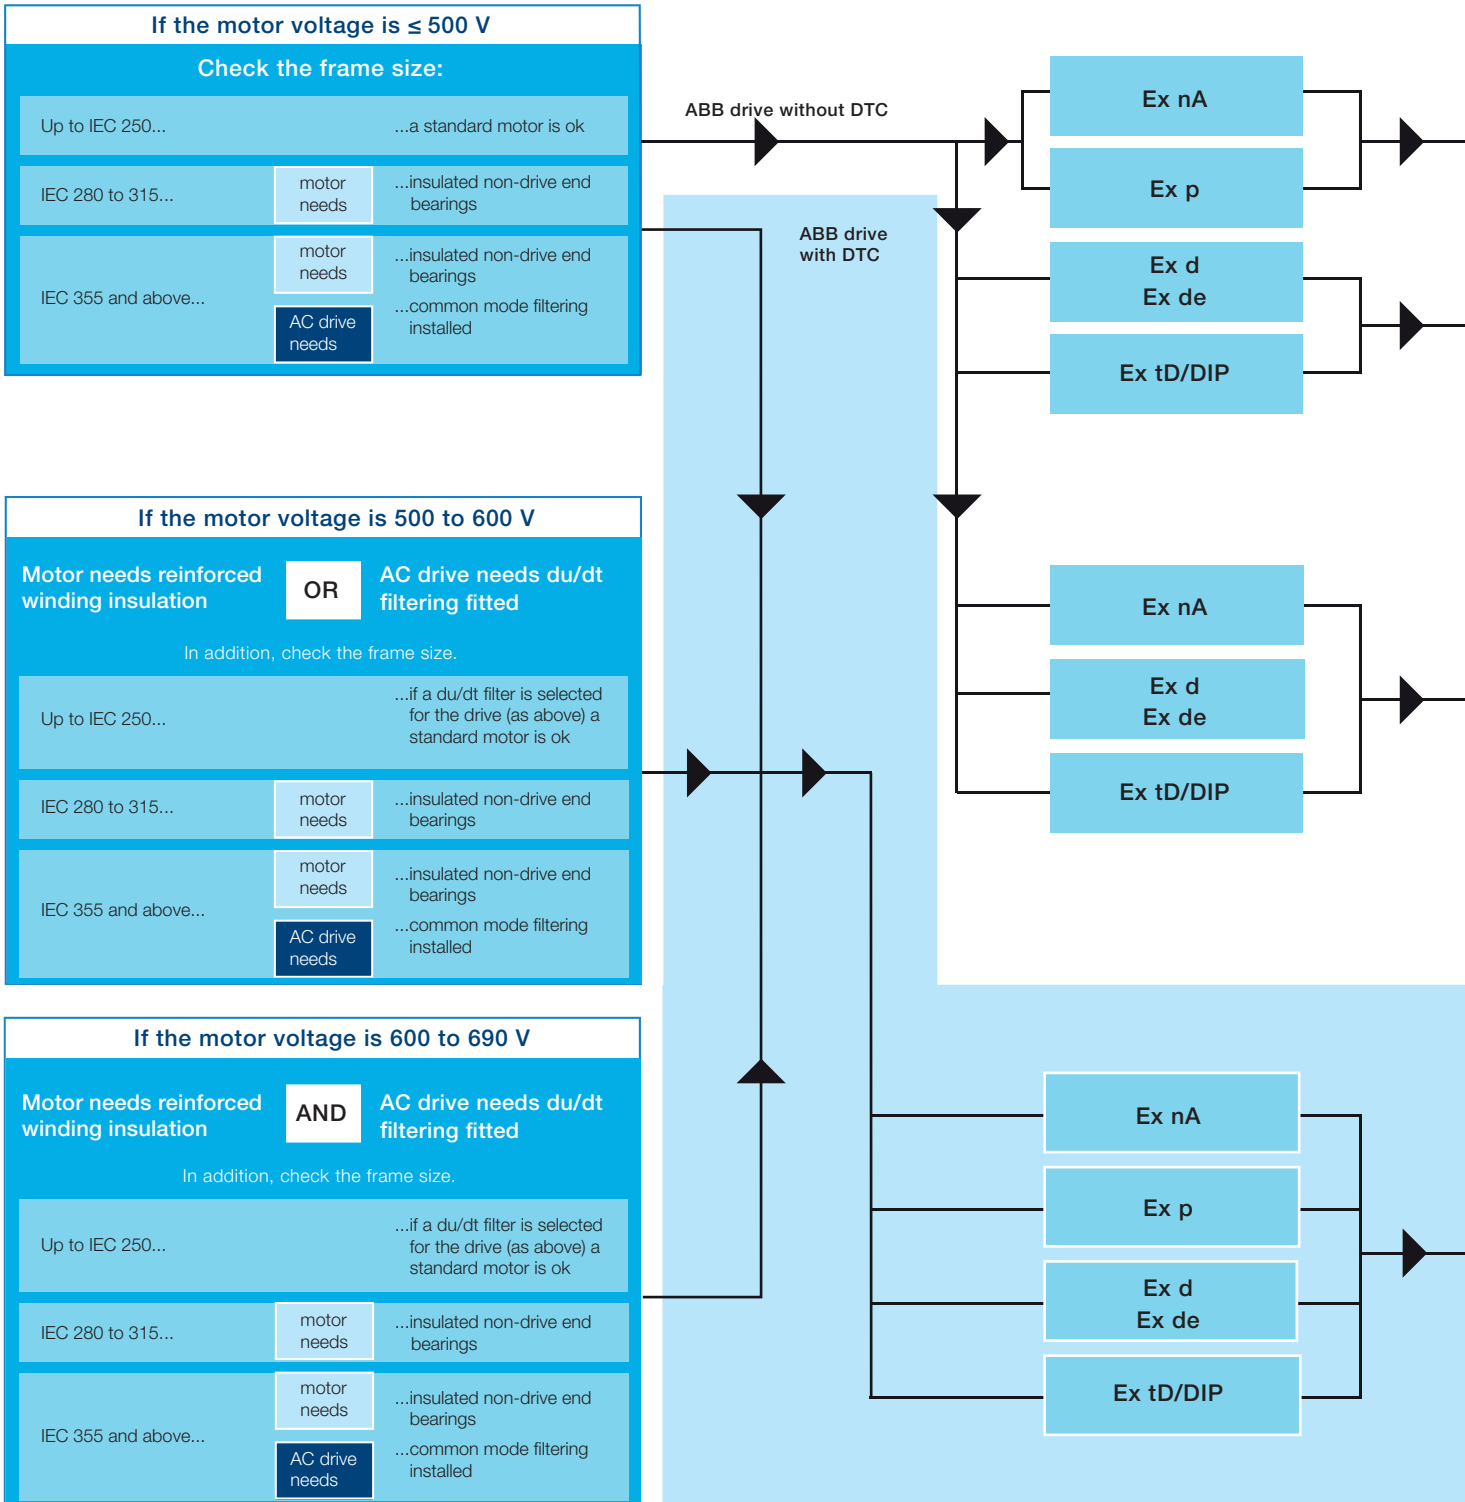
If the motor voltage is ≤ 500 V

Check the frame size:

Up to IEC 250... ...a standard motor is ok

IEC 280 to 315... motor needs ...insulated non-drive end bearings

IEC 355 and above... motor needs ...insulated non-drive end bearings
AC drive needs ...common mode filtering installed

ABB drive without DTC

ABB drive with DTC

Ex nA

Ex p

Ex d
Ex de

Ex tD/DIP

If the motor voltage is 500 to 600 V

Motor needs reinforced winding insulation OR AC drive needs du/dt filtering fitted

In addition, check the frame size.

Up to IEC 250... ...if a du/dt filter is selected for the drive (as above) a standard motor is ok

IEC 280 to 315... motor needs ...insulated non-drive end bearings

IEC 355 and above... motor needs ...insulated non-drive end bearings
AC drive needs ...common mode filtering installed

Ex nA

Ex d
Ex de

Ex tD/DIP

If the motor voltage is 600 to 690 V

Motor needs reinforced winding insulation AND AC drive needs du/dt filtering fitted

In addition, check the frame size.

Up to IEC 250... ...if a du/dt filter is selected for the drive (as above) a standard motor is ok

IEC 280 to 315... motor needs ...insulated non-drive end bearings

IEC 355 and above... motor needs ...insulated non-drive end bearings
AC drive needs ...common mode filtering installed

Ex nA

Ex p

Ex d
Ex de

Ex tD/DIP